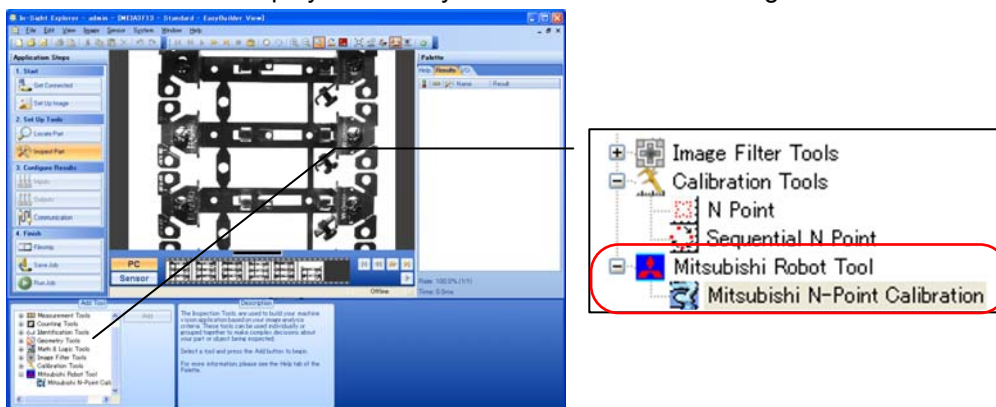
In-Sight Explorer - admin - [MEIA3F13 - Standard - EasyBuilder View]

File Edit View Image Sensor System Window Help

Application Steps

1. Start

Get Connected

Set Up Image

2. Set Up Tools

Locate Part

Inspect Part

3. Configure Results

Inputs

Outputs

Communication

4. Finish

Filmstrip

Save Job

Run Job

Palette

Help Results I/O

Name Result

PC

Sensor

Offline

Rate: 100.0% (1/1)

Time: 0.0ms

Add Tool

Measurement Tools
Counting Tools
Identification Tools
Geometry Tools
Math & Logic Tools
Image Filter Tools
Calibration Tools
Mitsubishi Robot Tool
Mitsubishi N-Point Cali

Add

Description

The Inspection Tools are used to build your machine vision application based on your image analysis criteria. These tools can be used individually or grouped together to make complex decisions about your part or object being inspected.

Select a tool and press the Add button to begin.

For more information, please see the Help tab of the Palette.

Image Filter Tools
Calibration Tools
N Point
Sequential N Point
Mitsubishi Robot Tool
Mitsubishi N-Point Calibration